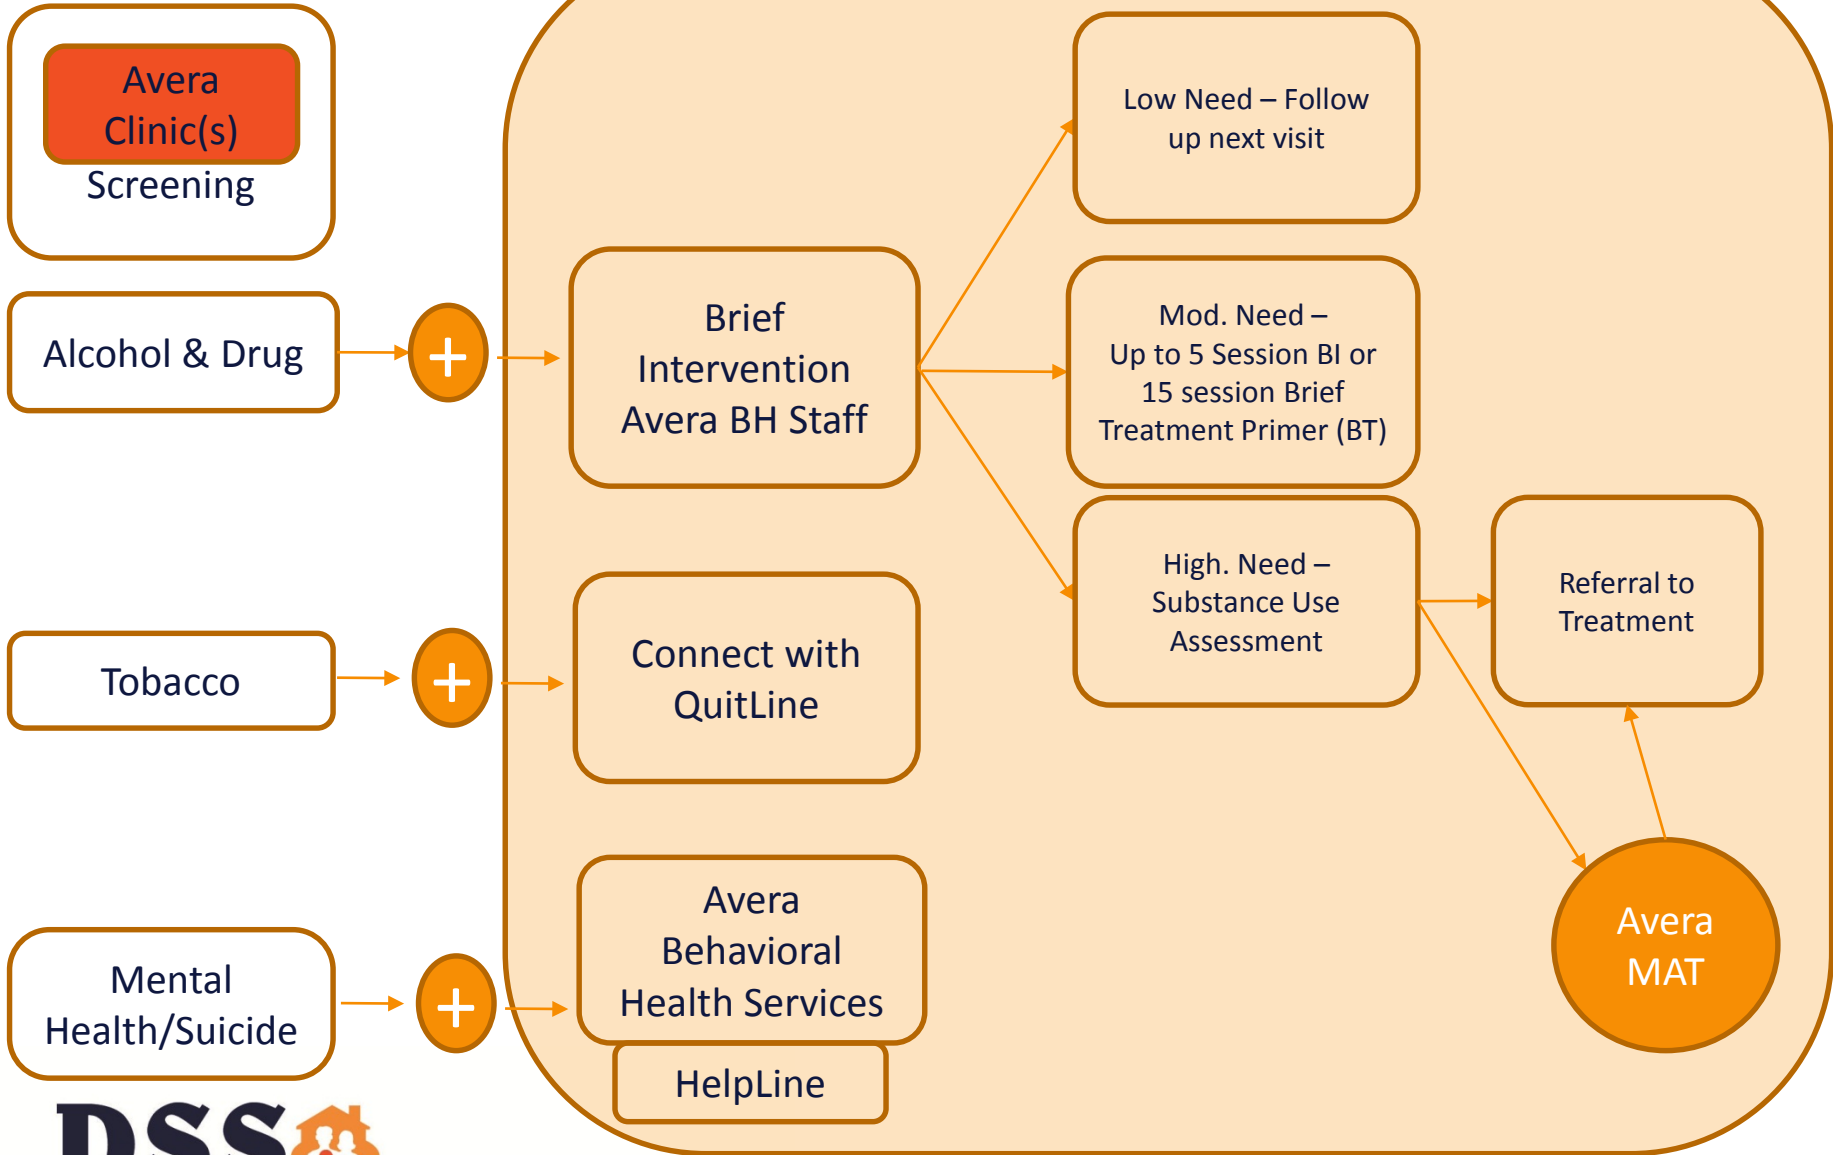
Avera Clinic(s)
Screening

Alcohol & Drug

+

Brief Intervention Avera BH Staff

Low Need – Follow up next visit

Mod. Need – Up to 5 Session BI or 15 session Brief Treatment Primer (BT)

High. Need – Substance Use Assessment

Referral to Treatment

Tobacco

+

Connect with QuitLine

Mental Health/Suicide

+

Avera Behavioral Health Services

HelpLine

Avera MAT

DSS